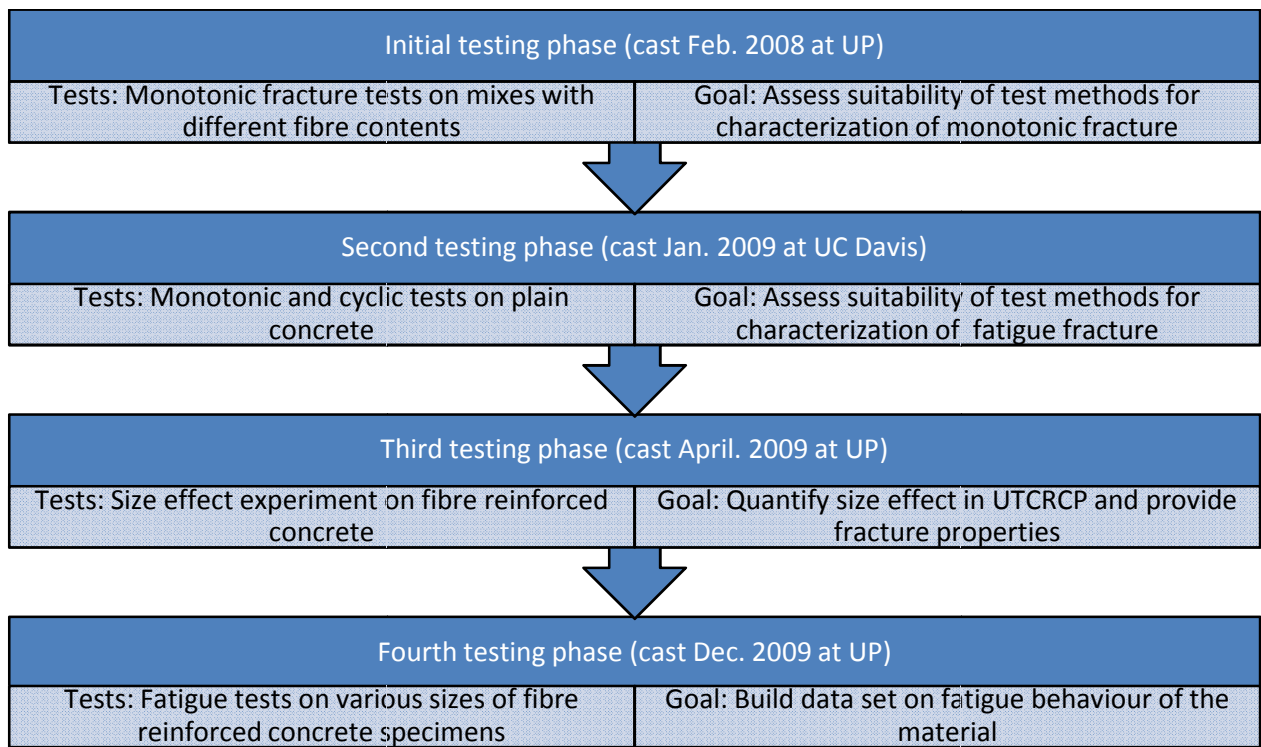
Initial testing phase (cast Feb. 2008 at UP)

Tests: Monotonic fracture tests on mixes with different fibre contents

Goal: Assess suitability of test methods for characterization of monotonic fracture

Second testing phase (cast Jan. 2009 at UC Davis)

Tests: Monotonic and cyclic tests on plain concrete

Goal: Assess suitability of test methods for characterization of fatigue fracture

Third testing phase (cast April. 2009 at UP)

Tests: Size effect experiment on fibre reinforced concrete

Goal: Quantify size effect in UTCRCP and provide fracture properties

Fourth testing phase (cast Dec. 2009 at UP)

Tests: Fatigue tests on various sizes of fibre reinforced concrete specimens

Goal: Build data set on fatigue behaviour of the material